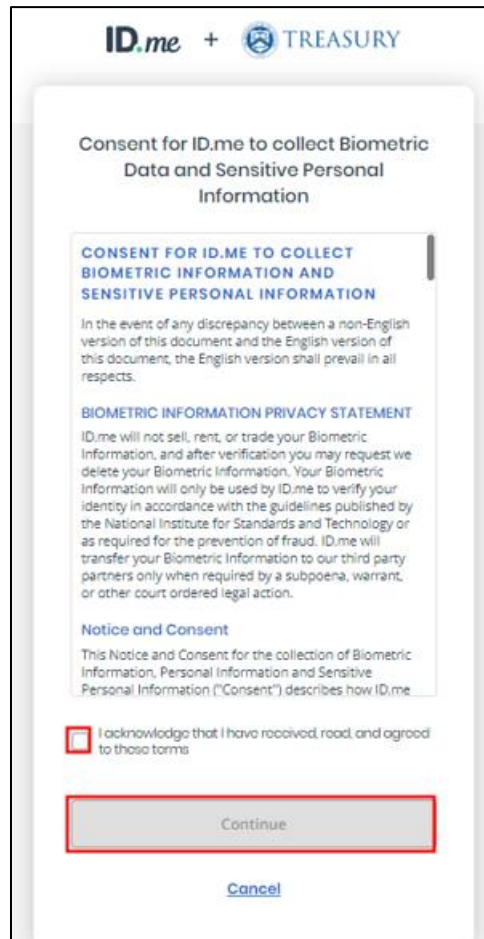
ID.me + TREASURY

Consent for ID.me to collect Biometric Data and Sensitive Personal Information

CONSENT FOR ID.ME TO COLLECT BIOMETRIC INFORMATION AND SENSITIVE PERSONAL INFORMATION

In the event of any discrepancy between a non-English version of this document and the English version of this document, the English version shall prevail in all respects.

BIOMETRIC INFORMATION PRIVACY STATEMENT

ID.me will not sell, rent, or trade your Biometric Information, and after verification you may request we delete your Biometric Information. Your Biometric Information will only be used by ID.me to verify your identity in accordance with the guidelines published by the National Institute for Standards and Technology or as required for the prevention of fraud. ID.me will transfer your Biometric Information to our third party partners only when required by a subpoena, warrant, or other court ordered legal action.

Notice and Consent

This Notice and Consent for the collection of Biometric Information, Personal Information and Sensitive Personal Information ("Consent") describes how ID.me

I acknowledge that I have received, read, and agreed to these terms

Continue

Cancel